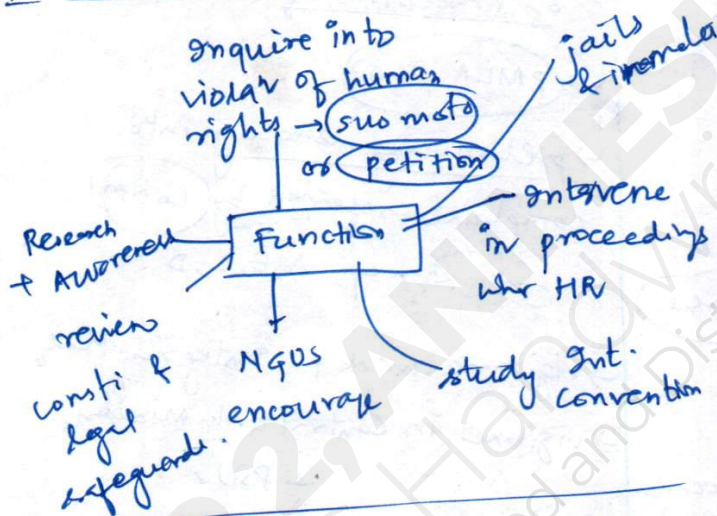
enquire into violat' of human rights → suo moto or petition

jails & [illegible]

Function

intervene in proceedings whr HR

Research + Awareness

review consti & legal safeguards.

NGOS encourage

study Int. convention